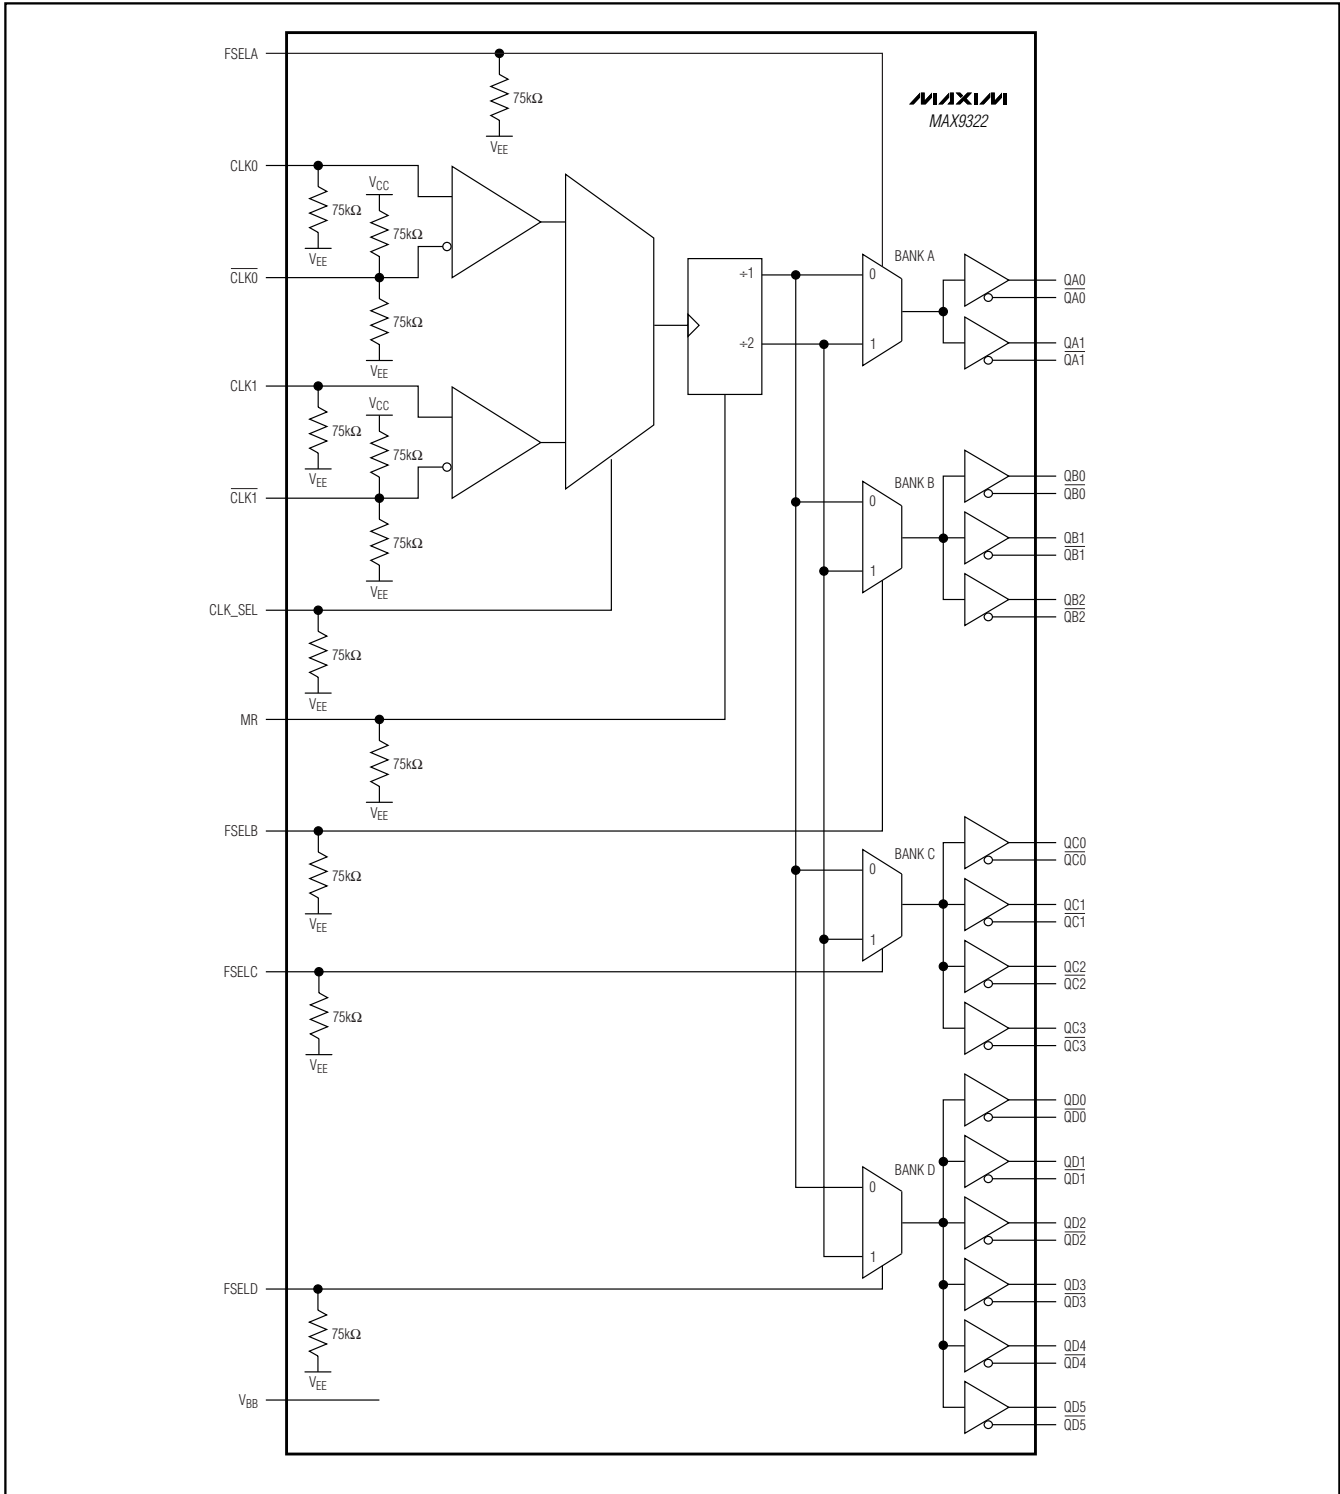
FSELA

$75k\Omega$

$V_{EE}$

MAXIM
MAX9322

CLK0

$75k\Omega$

$V_{EE}$

$V_{CC}$

$75k\Omega$

$\overline{CLK0}$

$75k\Omega$

$V_{EE}$

CLK1

$75k\Omega$

$V_{EE}$

$V_{CC}$

$75k\Omega$

$\overline{CLK1}$

$75k\Omega$

$V_{EE}$

CLK_SEL

$75k\Omega$

$V_{EE}$

MR

$75k\Omega$

$V_{EE}$

FSELB

$75k\Omega$

$V_{EE}$

FSELC

$75k\Omega$

$V_{EE}$

FSELD

$75k\Omega$

$V_{EE}$

$V_{BB}$

÷1

÷2

BANK A
0
1

BANK B
0
1

BANK C
0
1

BANK D
0
1

QA0
$\overline{QA0}$
QA1
$\overline{QA1}$

QB0
$\overline{QB0}$
QB1
$\overline{QB1}$
QB2
$\overline{QB2}$

QC0
$\overline{QC0}$
QC1
$\overline{QC1}$
QC2
$\overline{QC2}$
QC3
$\overline{QC3}$

QD0
$\overline{QD0}$
QD1
$\overline{QD1}$
QD2
$\overline{QD2}$
QD3
$\overline{QD3}$
QD4
$\overline{QD4}$
QD5
$\overline{QD5}$